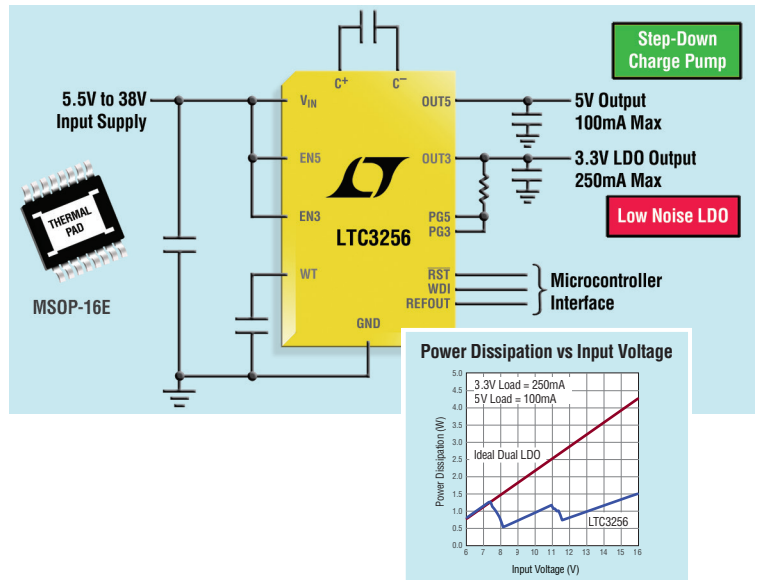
Step-Down Charge Pump

$C^+$ $C^-$

5.5V to 38V Input Supply

$V_{IN}$

OUT5

5V Output 100mA Max

EN5

OUT3

3.3V LDO Output 250mA Max

EN3

PG5

PG3

Low Noise LDO

LTC3256

THERMAL PAD

MSOP-16E

WT

$\overline{RST}$

WDI

REFOUT

Microcontroller Interface

GND

Power Dissipation vs Input Voltage

3.3V Load = 250mA
5V Load = 100mA

Ideal Dual LDO

LTC3256

Power Dissipation (W)

5.0
4.5
4.0
3.5
3.0
2.5
2.0
1.5
1.0
0.5
0

6 7 8 9 10 11 12 13 14 15 16

Input Voltage (V)